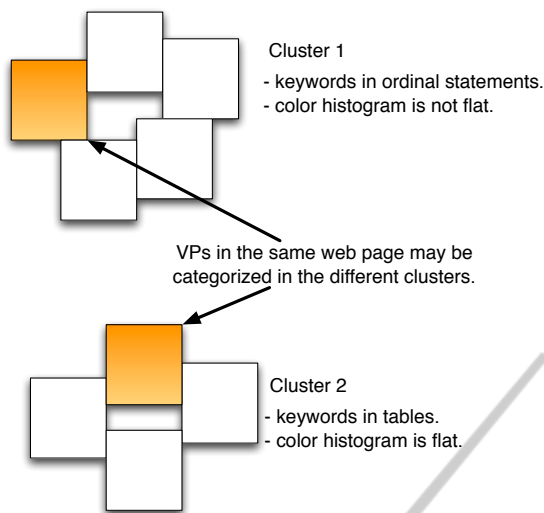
Cluster 1

- keywords in ordinal statements.
- color histogram is not flat.

VPs in the same web page may be categorized in the different clusters.

Cluster 2

- keywords in tables.
- color histogram is flat.